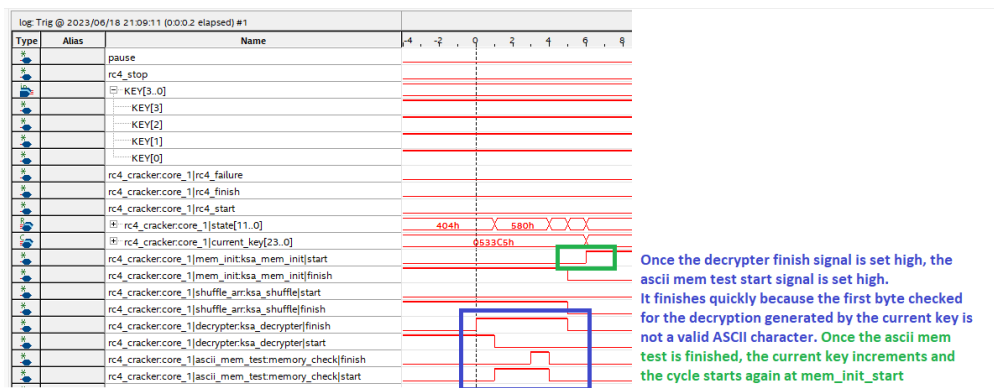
log: Trig @ 2023/06/18 21:09:11 (0:0:0.2 elapsed) #1

| Type | Alias | Name | -4 -2 0 2 4 6 8 |
|---|---|---|---|
| | | pause | |
| | | rc4_stop | |
| | | ⊟ KEY[3..0] | |
| | | KEY[3] | |
| | | KEY[2] | |
| | | KEY[1] | |
| | | KEY[0] | |
| | | rc4_cracker:core_1\|rc4_failure | |
| | | rc4_cracker:core_1\|rc4_finish | |
| | | rc4_cracker:core_1\|rc4_start | |
| | | ⊞ rc4_cracker:core_1\|state[11..0] | 404h 580h |
| | | ⊞ rc4_cracker:core_1\|current_key[23..0] | 0533C5h |
| | | rc4_cracker:core_1\|mem_init:ksa_mem_init\|start | |
| | | rc4_cracker:core_1\|mem_init:ksa_mem_init\|finish | |
| | | rc4_cracker:core_1\|shuffle_arr:ksa_shuffle\|start | |
| | | rc4_cracker:core_1\|shuffle_arr:ksa_shuffle\|finish | |
| | | rc4_cracker:core_1\|decrypter:ksa_decrypter\|finish | |
| | | rc4_cracker:core_1\|decrypter:ksa_decrypter\|start | |
| | | rc4_cracker:core_1\|ascii_mem_test:memory_check\|finish | |
| | | rc4_cracker:core_1\|ascii_mem_test:memory_check\|start | |

Once the decrypter finish signal is set high, the ascii mem test start signal is set high.
It finishes quickly because the first byte checked for the decryption generated by the current key is not a valid ASCII character. Once the ascii mem test is finished, the current key increments and the cycle starts again at mem_init_start